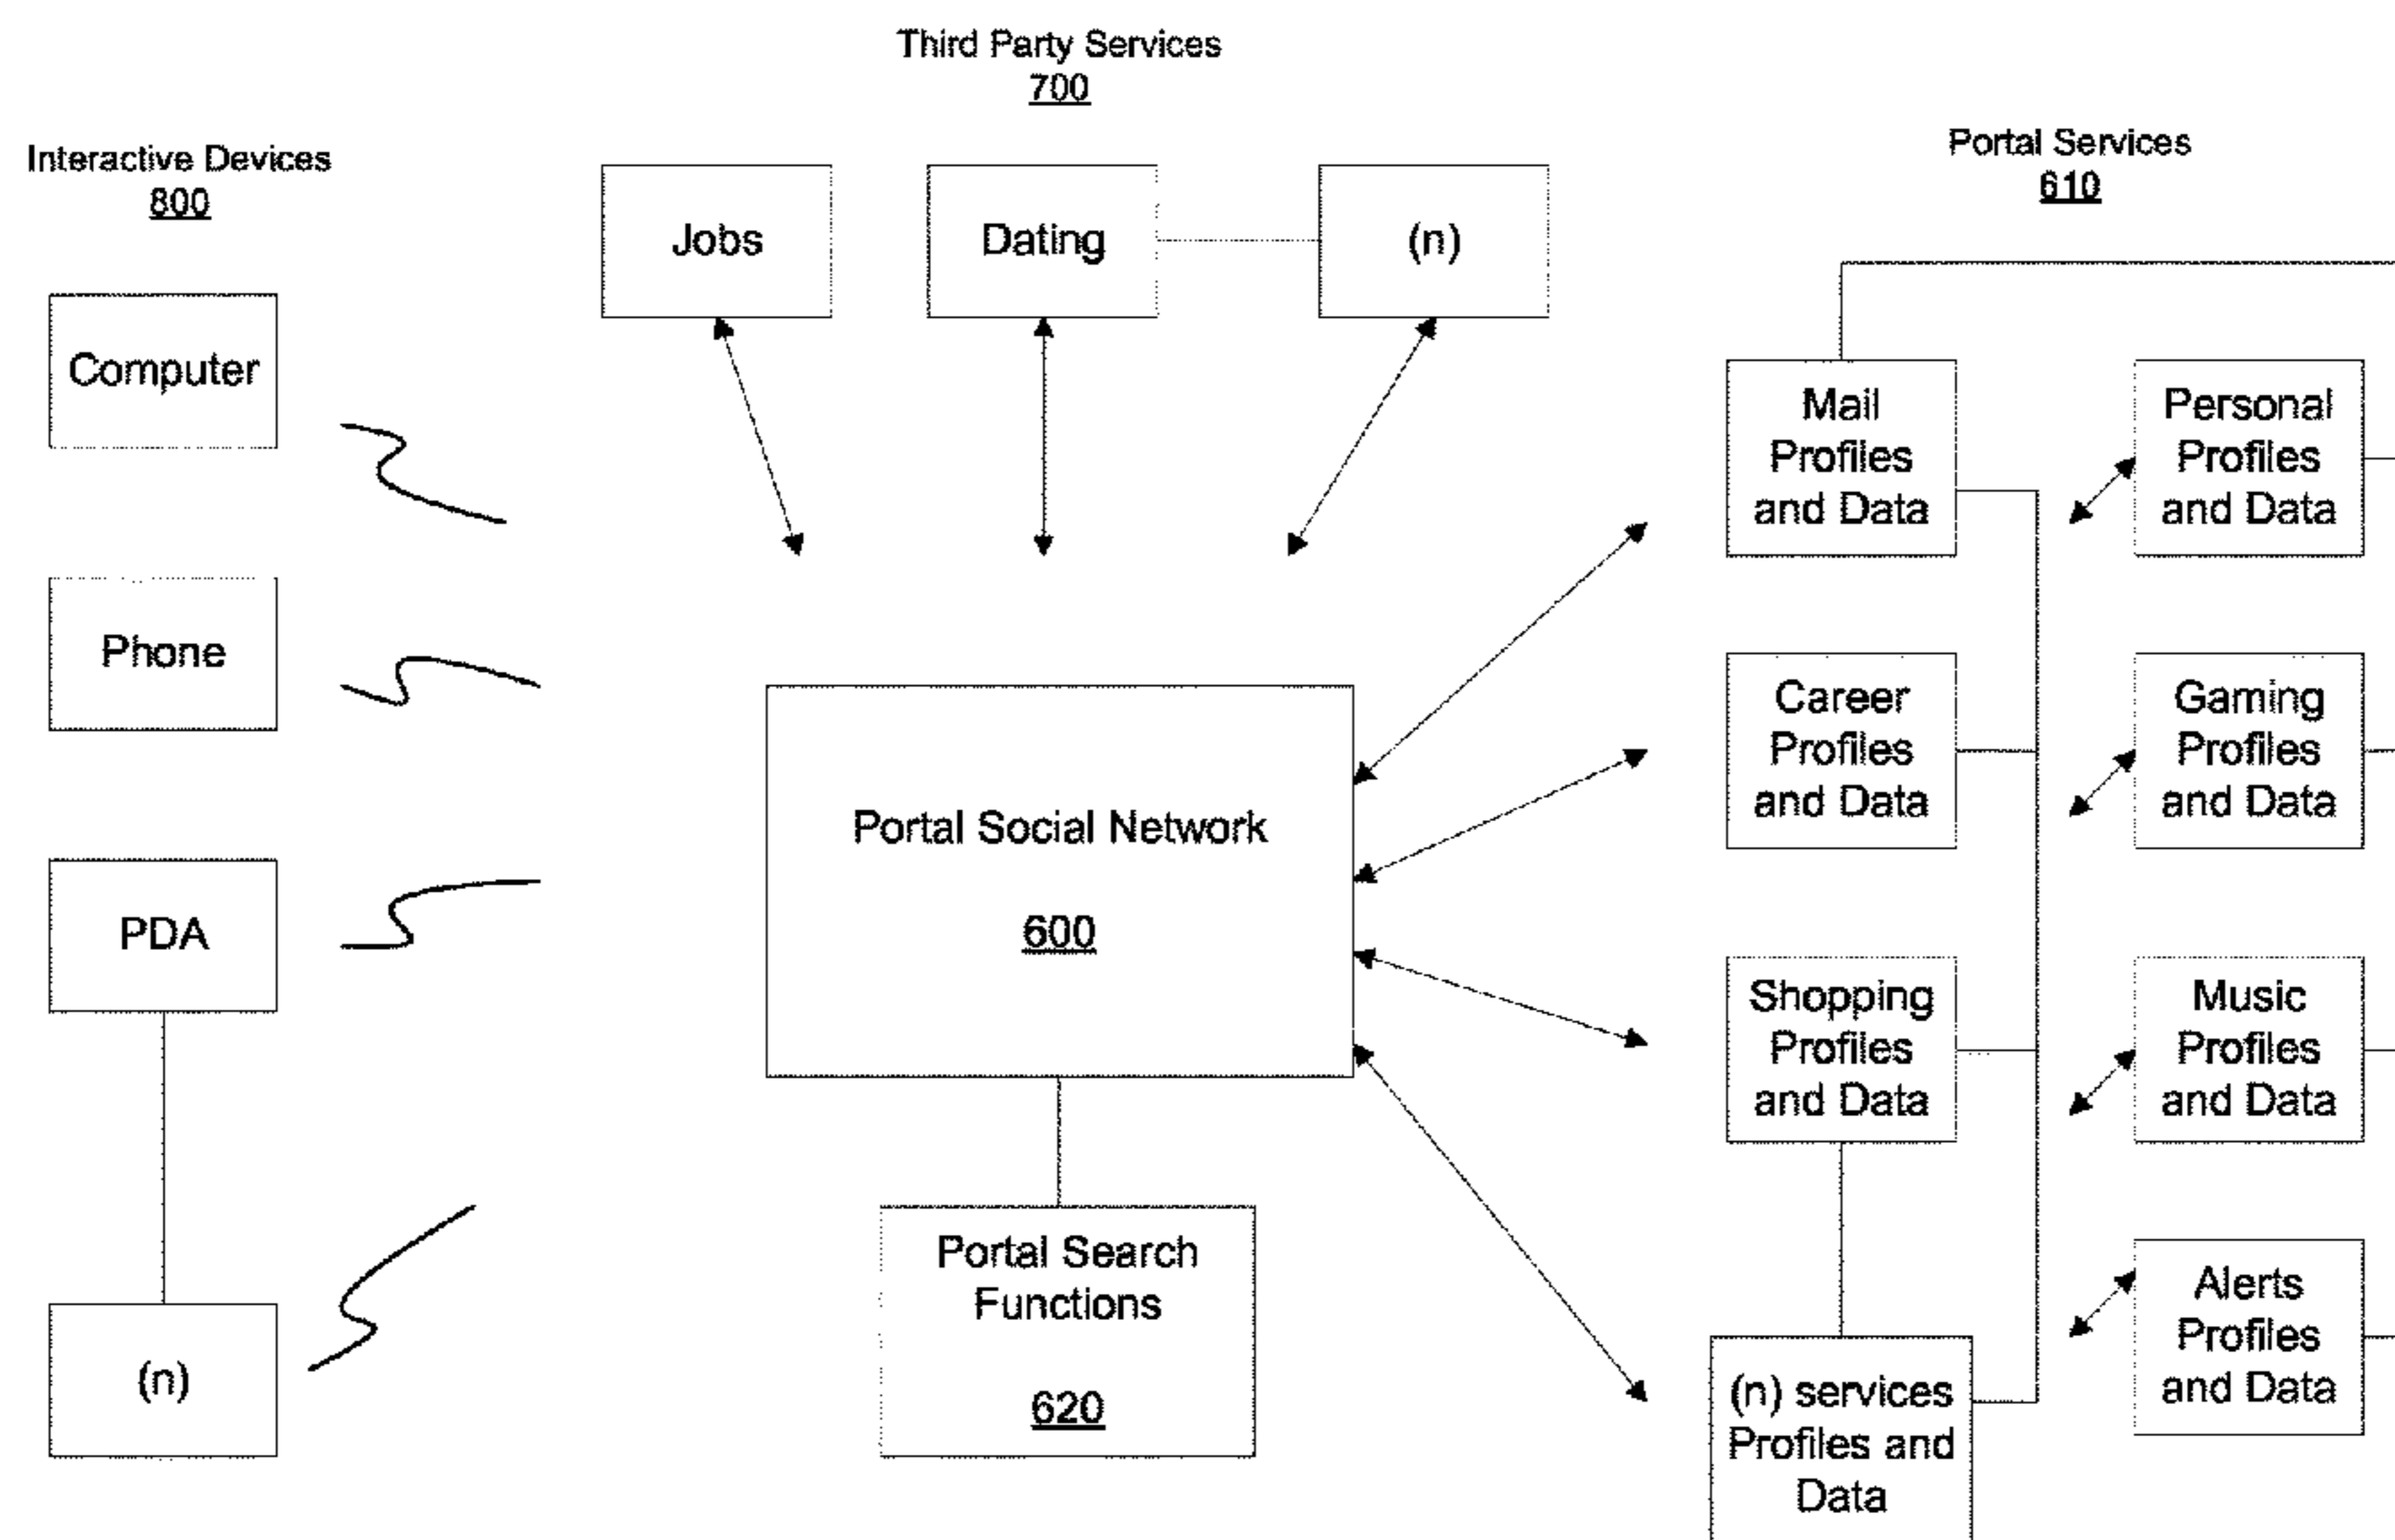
Third Party Services
700

Interactive Devices
800

Portal Services
610

Jobs

Dating

(n)

Computer

Phone

PDA

(n)

Portal Social Network

600

Portal Search Functions

620

Mail Profiles and Data

Personal Profiles and Data

Career Profiles and Data

Gaming Profiles and Data

Shopping Profiles and Data

Music Profiles and Data

Alerts Profiles and Data

(n) services Profiles and Data